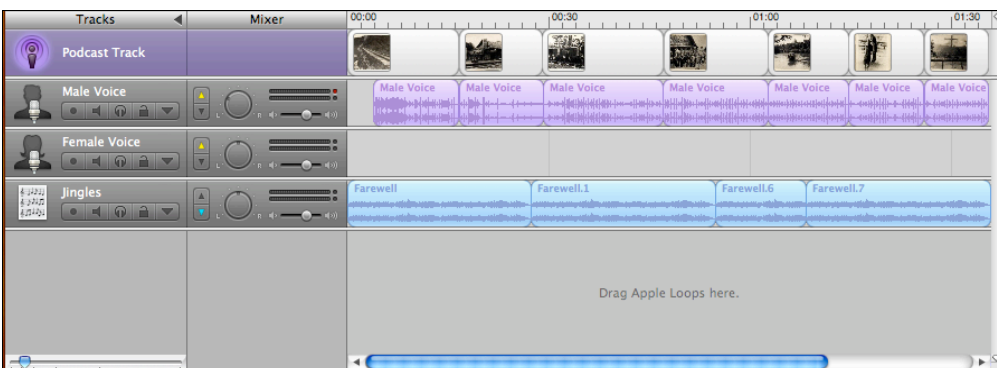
Tracks
Mixer
00:00
00:30
01:00
01:30
Podcast Track
Male Voice
Male Voice
Male Voice
Male Voice
Male Voice
Male Voice
Male Voice
Male Voice
Female Voice
Jingles
Farewell
Farewell.1
Farewell.6
Farewell.7
Drag Apple Loops here.